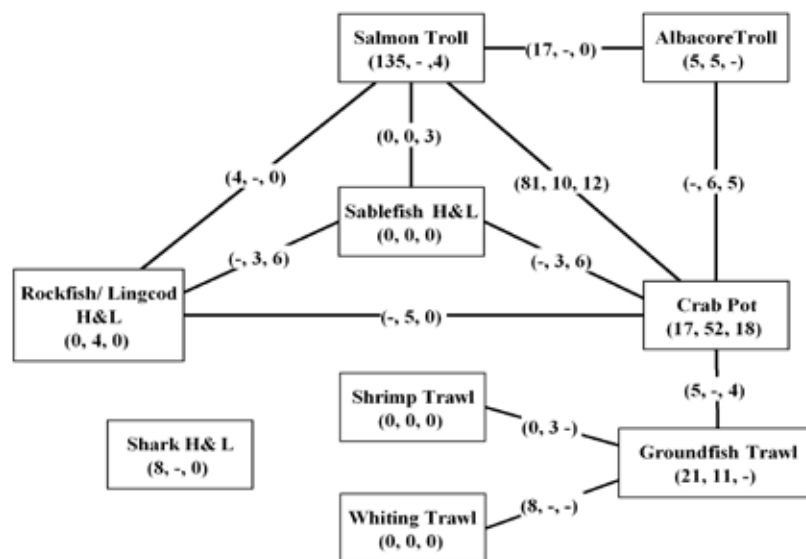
Salmon Troll
(135, - ,4)

(17, -, 0)

AlbacoreTroll
(5, 5, -)

(0, 0, 3)

(4, -, 0)

(81, 10, 12)

(-, 6, 5)

Sablefish H&L
(0, 0, 0)

(-, 3, 6)

(-, 3, 6)

Rockfish/ Lingcod H&L
(0, 4, 0)

(-, 5, 0)

Crab Pot
(17, 52, 18)

(5, -, 4)

Shrimp Trawl
(0, 0, 0)

(0, 3 -)

Shark H& L
(8, -, 0)

Groundfish Trawl
(21, 11, -)

(8, -, -)

Whiting Trawl
(0, 0, 0)